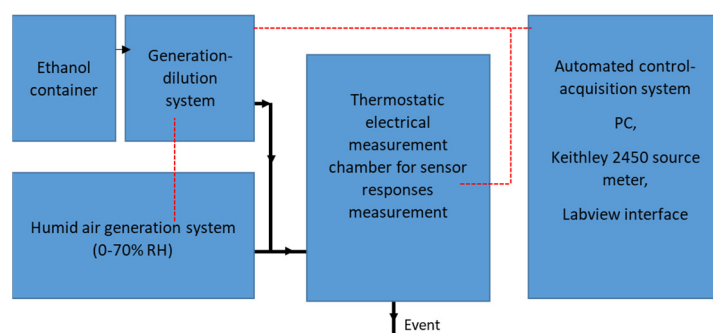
Ethanol container

Generation-dilution system

Thermostatic electrical measurement chamber for sensor responses measurement

Automated control-acquisition system

PC,

Keithley 2450 source meter,

Labview interface

Humid air generation system (0-70% RH)

Event